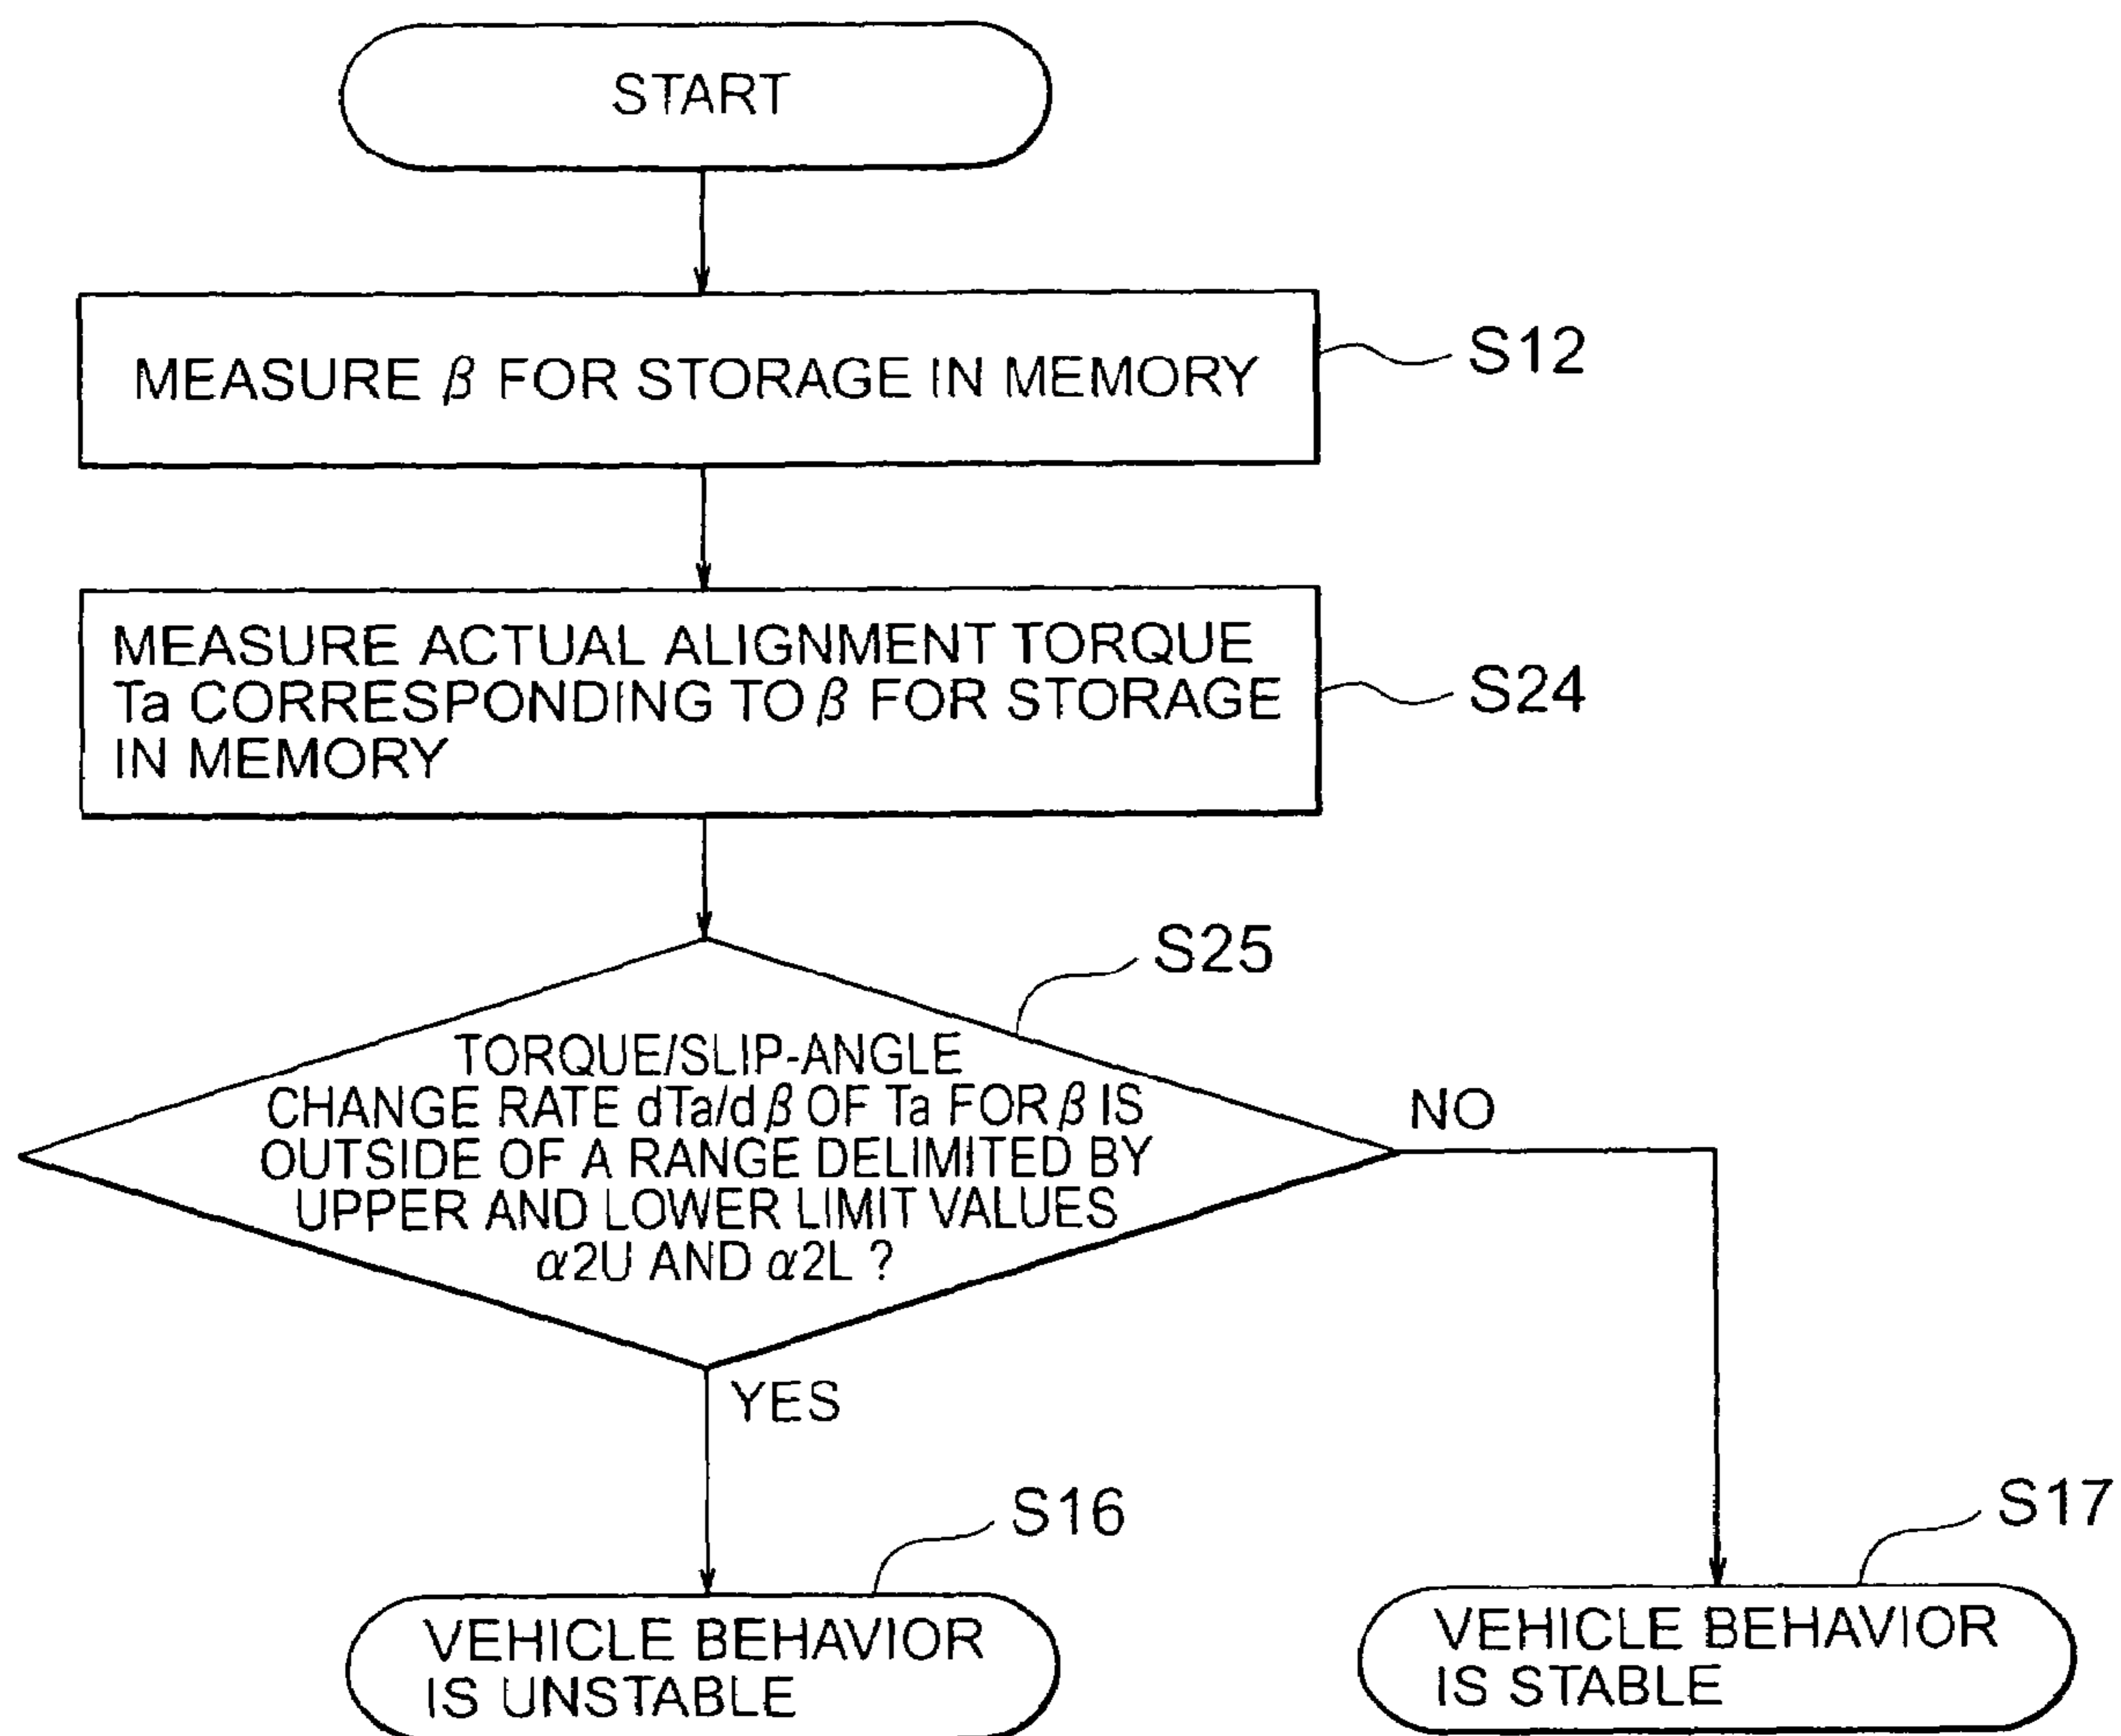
START

MEASURE $\beta$ FOR STORAGE IN MEMORY

S12

MEASURE ACTUAL ALIGNMENT TORQUE Ta CORRESPONDING TO $\beta$ FOR STORAGE IN MEMORY

S24

S25

TORQUE/SLIP-ANGLE CHANGE RATE dTa/d$\beta$ OF Ta FOR $\beta$ IS OUTSIDE OF A RANGE DELIMITED BY UPPER AND LOWER LIMIT VALUES $\alpha$2U AND $\alpha$2L ?

NO

YES

S16

VEHICLE BEHAVIOR IS UNSTABLE

S17

VEHICLE BEHAVIOR IS STABLE